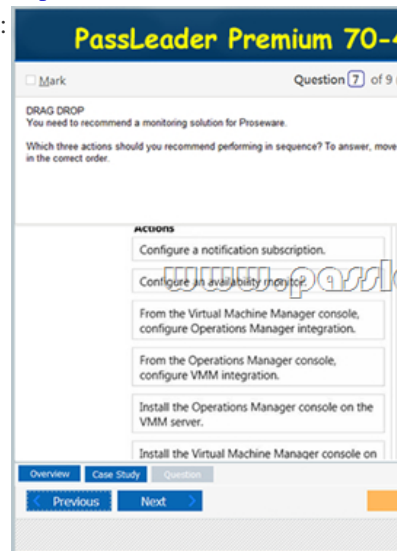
:

PassLeader Premium 70-4

Mark

Question 7 of 9

DRAG DROP
You need to recommend a monitoring solution for Proseware.

Which three actions should you recommend performing in sequence? To answer, move in the correct order.

Actions

Configure a notification subscription.

Configure an availability monitor.

www.passl

From the Virtual Machine Manager console, configure Operations Manager integration.

From the Operations Manager console, configure VMM integration.

Install the Operations Manager console on the VMM server.

Install the Virtual Machine Manager console on

Overview | Case Study | Question

Previous | Next